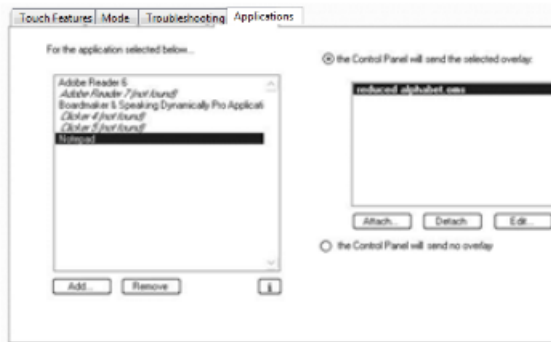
Touch Features | Mode | Troubleshooting | Applications

For the application selected below...

Adobe Reader 6
Adobe Reader 7 (not found)
Boardmaker & Speaking Dynamically Pro Applicati
Clicker 4 (not found)
Clicker 5 (not found)
Notepad

Add... | Remove | i

the Control Panel will send the selected overlay:

reduced alphabet.oms

Attach... | Detach | Edit...

the Control Panel will send no overlay